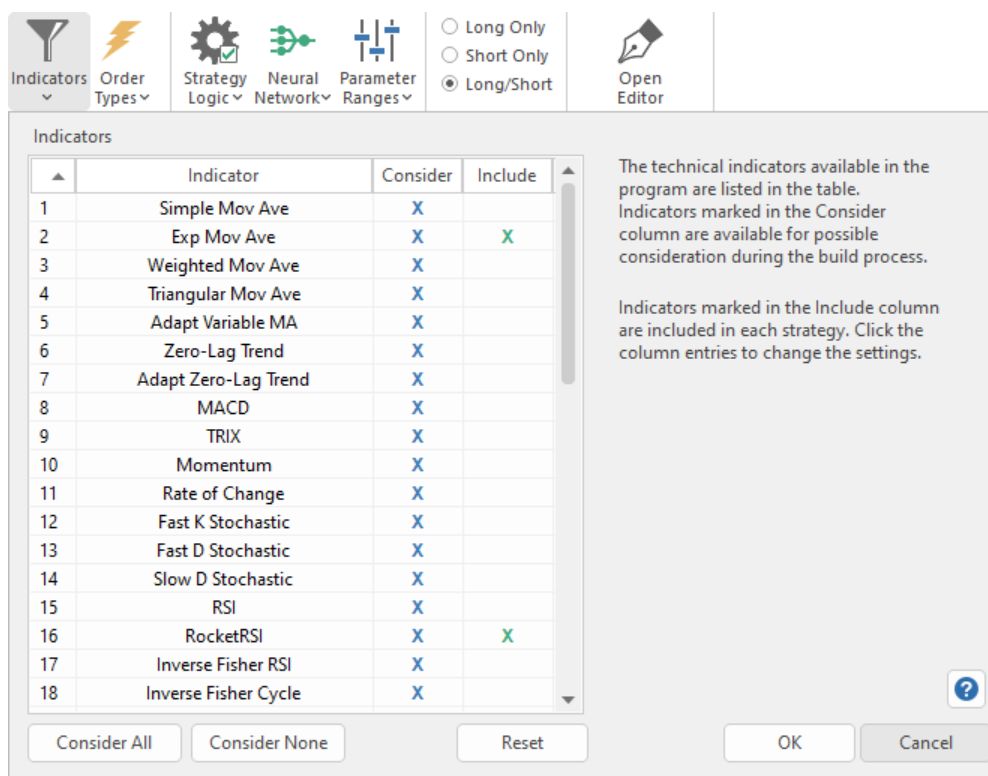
Indicators Order Types Strategy Logic Neural Network Parameter Ranges

Long Only
Short Only
Long/Short

Open Editor

Indicators

| | Indicator | Consider | Include |
|---|---|---|---|
| 1 | Simple Mov Ave | X | |
| 2 | Exp Mov Ave | X | X |
| 3 | Weighted Mov Ave | X | |
| 4 | Triangular Mov Ave | X | |
| 5 | Adapt Variable MA | X | |
| 6 | Zero-Lag Trend | X | |
| 7 | Adapt Zero-Lag Trend | X | |
| 8 | MACD | X | |
| 9 | TRIX | X | |
| 10 | Momentum | X | |
| 11 | Rate of Change | X | |
| 12 | Fast K Stochastic | X | |
| 13 | Fast D Stochastic | X | |
| 14 | Slow D Stochastic | X | |
| 15 | RSI | X | |
| 16 | RocketRSI | X | X |
| 17 | Inverse Fisher RSI | X | |
| 18 | Inverse Fisher Cycle | X | |

The technical indicators available in the program are listed in the table. Indicators marked in the Consider column are available for possible consideration during the build process.

Indicators marked in the Include column are included in each strategy. Click the column entries to change the settings.

Consider All
Consider None
Reset
OK
Cancel